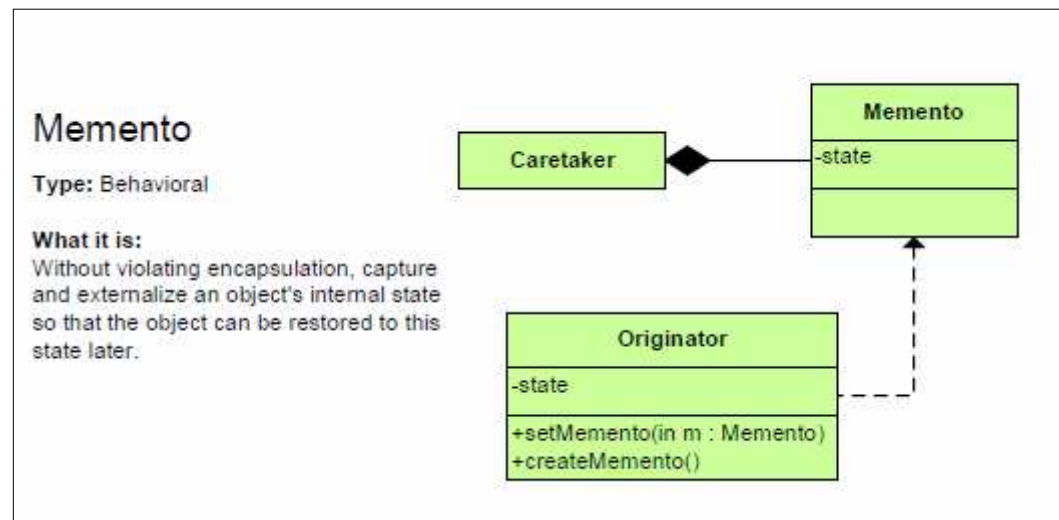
Memento

**Type:** Behavioral

**What it is:**
Without violating encapsulation, capture and externalize an object's internal state so that the object can be restored to this state later.

Caretaker

Memento
-state

Originator
-state
+setMemento(in m : Memento)
+createMemento()